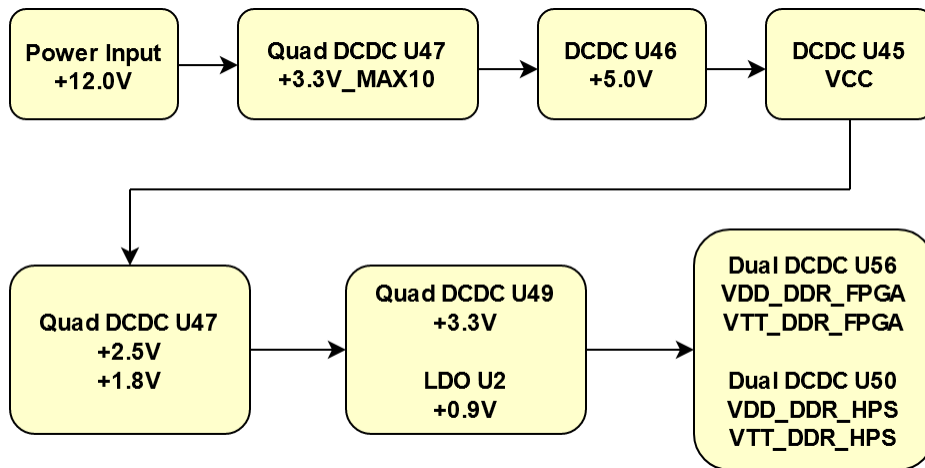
Power Input
+12.0V

Quad DCDC U47
+3.3V_MAX10

DCDC U46
+5.0V

DCDC U45
VCC

Quad DCDC U47
+2.5V
+1.8V

Quad DCDC U49
+3.3V

LDO U2
+0.9V

Dual DCDC U56
VDD_DDR_FPGA
VTT_DDR_FPGA

Dual DCDC U50
VDD_DDR_HPS
VTT_DDR_HPS